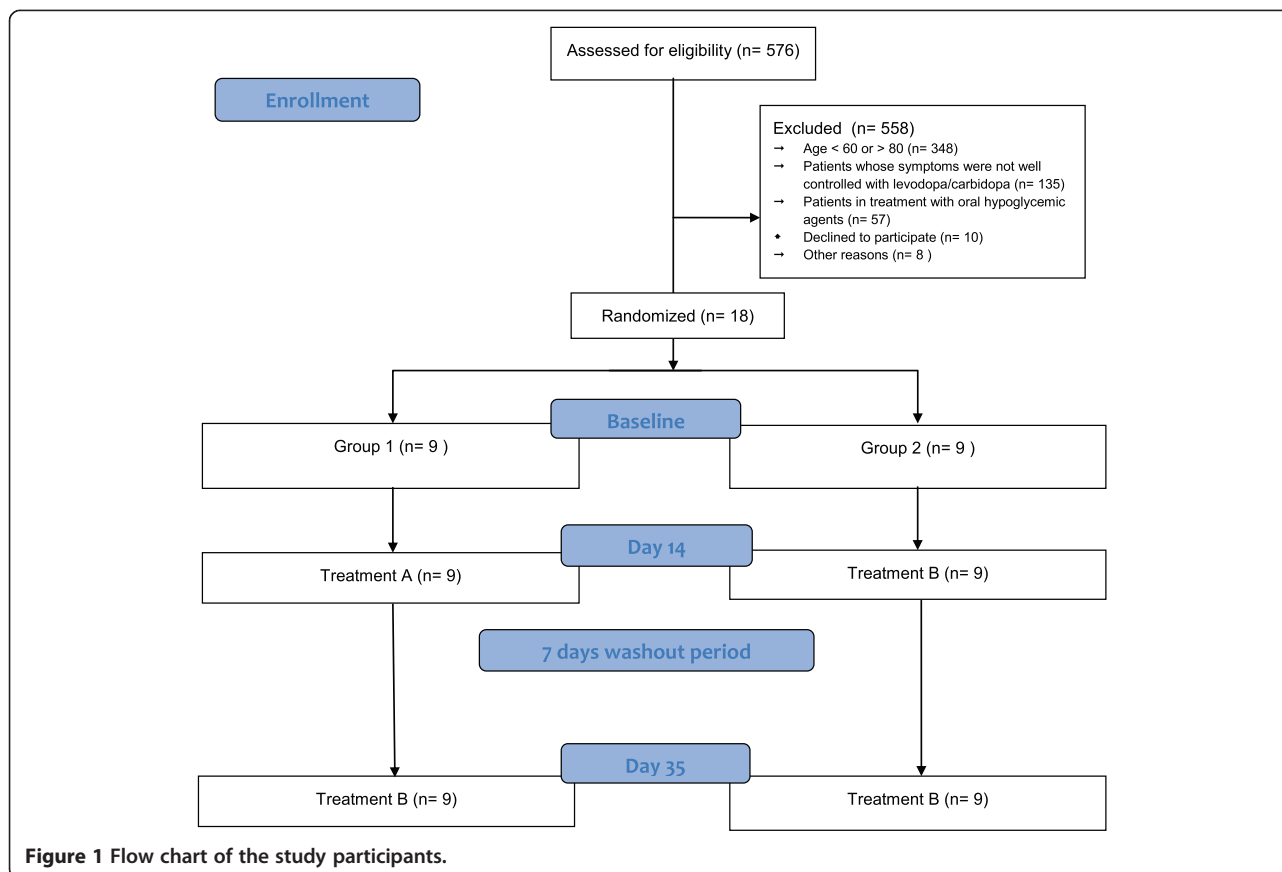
Assessed for eligibility (n= 576)

Enrollment

Excluded (n= 558)
→ Age < 60 or > 80 (n= 348)
→ Patients whose symptoms were not well controlled with levodopa/carbidopa (n= 135)
→ Patients in treatment with oral hypoglycemic agents (n= 57)
• Declined to participate (n= 10)
→ Other reasons (n= 8 )

Randomized (n= 18)

Baseline

Group 1 (n= 9 )

Group 2 (n= 9 )

Day 14

Treatment A (n= 9)

Treatment B (n= 9)

7 days washout period

Day 35

Treatment B (n= 9)

Treatment B (n= 9)

**Figure 1 Flow chart of the study participants.**